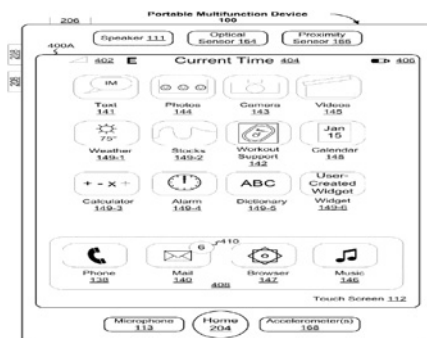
206

Portable Multifunction Device
100

400A

Speaker 111

Optical Sensor 164

Proximity Sensor 166

402 E Current Time 404 406

IM
Text
141

Photos
144

Camera
143

Videos
145

75°
Weather
149-1

Stocks
149-2

Workout Support
142

Jan 15
Calendar
148

+ - x ÷
Calculator
149-3

Alarm
149-4

ABC
Dictionary
149-5

User-Created Widget
149-6

410

6

Phone
138

Mail
140

Browser
147

Music
146

408

Touch Screen 112

Microphone
113

Home
204

Accelerometer(s)
168